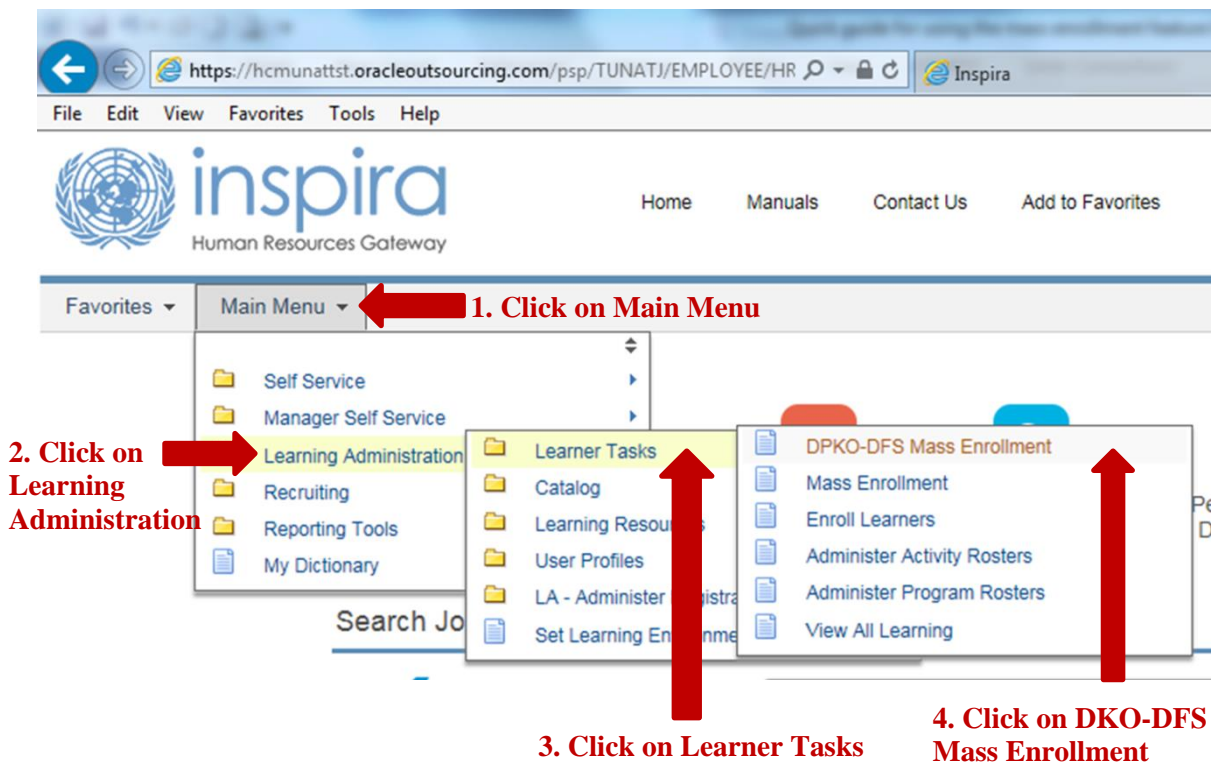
https://hcmunattst.oracleoutsourcing.com/psp/TUNATJ/EMPLOYEE/HR

Inspira

File Edit View Favorites Tools Help

inspira
Human Resources Gateway

Home Manuals Contact Us Add to Favorites

Favorites Main Menu

1. Click on Main Menu

Self Service
Manager Self Service
Learning Administration
Recruiting
Reporting Tools
My Dictionary

2. Click on Learning Administration

Learner Tasks
Catalog
Learning Resou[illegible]
User Profiles
LA - Administer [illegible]
Set Learning En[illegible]

DPKO-DFS Mass Enrollment
Mass Enrollment
Enroll Learners
Administer Activity Rosters
Administer Program Rosters
View All Learning

Search Jo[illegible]

Pe
D

3. Click on Learner Tasks

4. Click on DKO-DFS Mass Enrollment